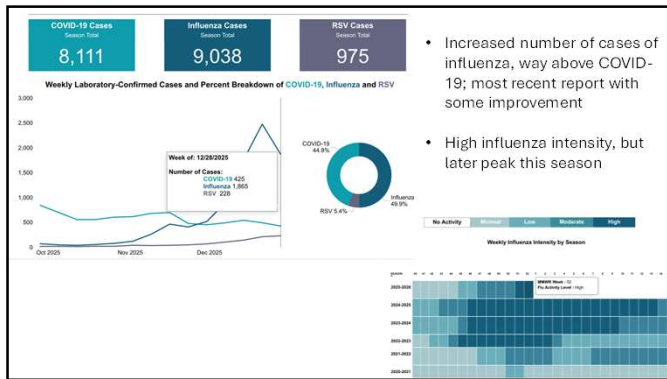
COVID-19 Cases
Season Total
8,111

Influenza Cases
Season Total
9,038

RSV Cases
Season Total
975

Weekly Laboratory-Confirmed Cases and Percent Breakdown of COVID-19, Influenza and RSV

3,000
2,500
2,000
1,500
1,000
500
0

Oct 2025
Nov 2025
Dec 2025

Week of: 12/28/2025
Number of Cases:
COVID-19 425
Influenza 1,865
RSV 228

COVID-19
44.8%

Influenza
49.9%

RSV 5.4%

• Increased number of cases of influenza, way above COVID-19; most recent report with some improvement

• High influenza intensity, but later peak this season

No Activity
Minimal
Low
Moderate
High

Weekly Influenza Intensity by Season

MMWR Week : 52
Flu Activity Level : High

2025-2026
2024-2025
2023-2024
2022-2023
2021-2022
2020-2021